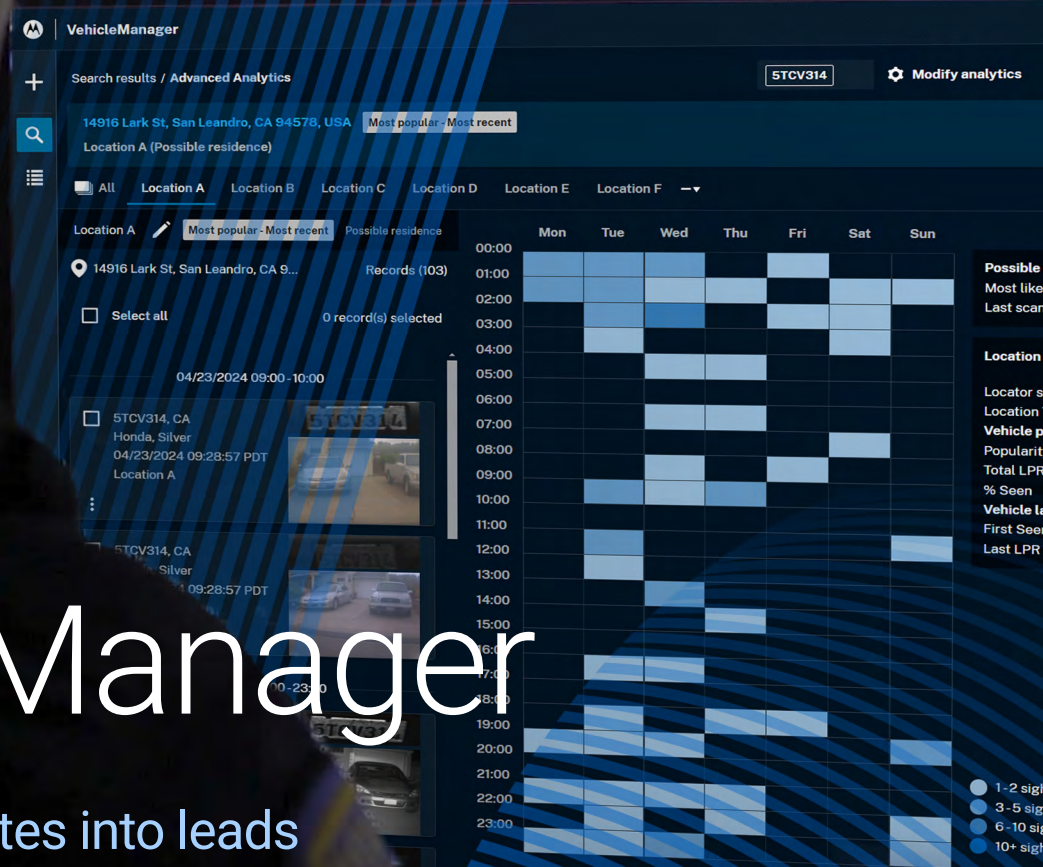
VehicleManager

Search results / Advanced Analytics

5TCV314

Modify analytics

14916 Lark St, San Leandro, CA 94578, USA Most popular - Most recent

Location A (Possible residence)

All Location A Location B Location C Location D Location E Location F

Location A Most popular - Most recent Possible residence

14916 Lark St, San Leandro, CA 9... Records (103)

Select all 0 record(s) selected

04/23/2024 09:00 - 10:00

5TCV314, CA
Honda, Silver
04/23/2024 09:28:57 PDT
Location A

5TCV314, CA
Silver
09:28:57 PDT

00-23:00

| | Mon | Tue | Wed | Thu | Fri | Sat | Sun |
|---|---|---|---|---|---|---|---|
| 00:00 | | | | | | | |
| 01:00 | | | | | | | |
| 02:00 | | | | | | | |
| 03:00 | | | | | | | |
| 04:00 | | | | | | | |
| 05:00 | | | | | | | |
| 06:00 | | | | | | | |
| 07:00 | | | | | | | |
| 08:00 | | | | | | | |
| 09:00 | | | | | | | |
| 10:00 | | | | | | | |
| 11:00 | | | | | | | |
| 12:00 | | | | | | | |
| 13:00 | | | | | | | |
| 14:00 | | | | | | | |
| 15:00 | | | | | | | |
| 16:00 | | | | | | | |
| 17:00 | | | | | | | |
| 18:00 | | | | | | | |
| 19:00 | | | | | | | |
| 20:00 | | | | | | | |
| 21:00 | | | | | | | |
| 22:00 | | | | | | | |
| 23:00 | | | | | | | |

Possible
Most like
Last scan

Location

Locator s
Location
Vehicle p
Popularit
Total LPR
% Seen
Vehicle la
First Seen
Last LPR

1-2 sigh
3-5 sig
6-10 sig
10+ sigh

Manager

tes into leads